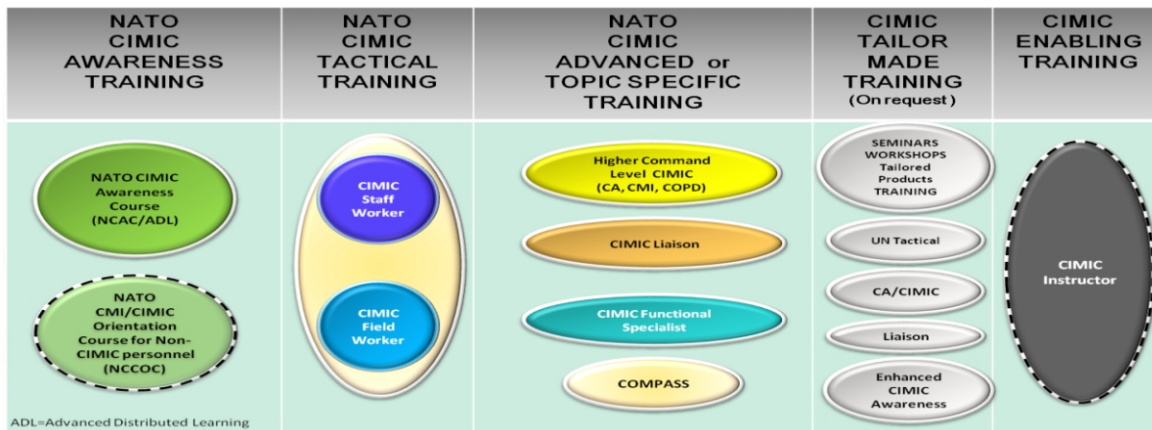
NATO CIMIC AWARENESS TRAINING

NATO CIMIC TACTICAL TRAINING

NATO CIMIC ADVANCED or TOPIC SPECIFIC TRAINING

CIMIC TAILOR MADE TRAINING (On request)

CIMIC ENABLING TRAINING

NATO CIMIC Awareness Course (NCAC/ADL)

NATO CMI/CIMIC Orientation Course for Non-CIMIC personnel (NCCOC)

ADL=Advanced Distributed Learning

CIMIC Staff Worker

CIMIC Field Worker

Higher Command Level CIMIC (CA, CMI, COPD)

CIMIC Liaison

CIMIC Functional Specialist

COMPASS

SEMINARS WORKSHOPS Tailored Products TRAINING

UN Tactical

CA/CIMIC

Liaison

Enhanced CIMIC Awareness

CIMIC Instructor